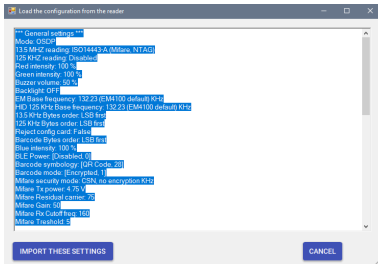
Load the configuration from the reader

*** General settings ***
Mode: OSDP
13.5 MHZ reading: ISO14443-A (Mifare, NTAG)
125 KHZ reading: Disabled
Red intensity: 100 %
Green intensity: 100 %
Buzzer volume: 50 %
Backlight: OFF
EM Base frequency: 132.23 (EM4100 default) KHz
HID 125 KHz Base frequency: 132.23 (EM4100 default) KHz
13.5 KHz Bytes order: LSB first
125 KHz Bytes order: LSB first
Reject config card: False
Barcode Bytes order: LSB first
Blue intensity: 100 %
BLE Power: [Disabled, 0]
Barcode symbology: [QR Code, 28]
Barcode mode: [Encrypted, 1]
Mifare security mode: CSN, no encryption KHz
Mifare Tx power: 4.75 V
Mifare Residual carrier: 75
Mifare Gain: 50
Mifare Rx Cutoff freq: 160
Mifare Treshold: 5

IMPORT THESE SETTINGS
CANCEL